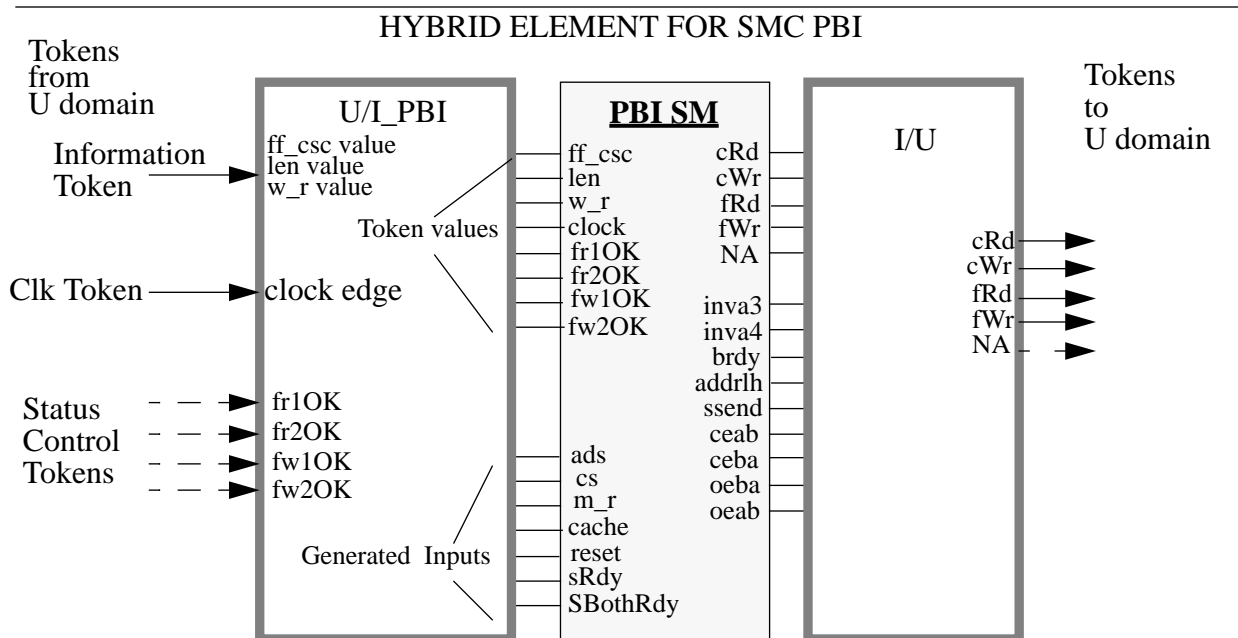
HYBRID ELEMENT FOR SMC PBI

Tokens from U domain

U/I_PBI

ff_csc value
len value
w_r value

Information Token

Token values

Clk Token

clock edge

Status Control Tokens

fr1OK
fr2OK
fw1OK
fw2OK

Generated Inputs

PBI SM

ff_csc
len
w_r
clock
fr1OK
fr2OK
fw1OK
fw2OK

ads
cs
m_r
cache
reset
sRdy
SBothRdy

cRd
cWr
fRd
fWr
NA

inva3
inva4
brdy
addrlh
ssend
ceab
ceba
oeba
oeab

I/U

Tokens to U domain

cRd
cWr
fRd
fWr
NA